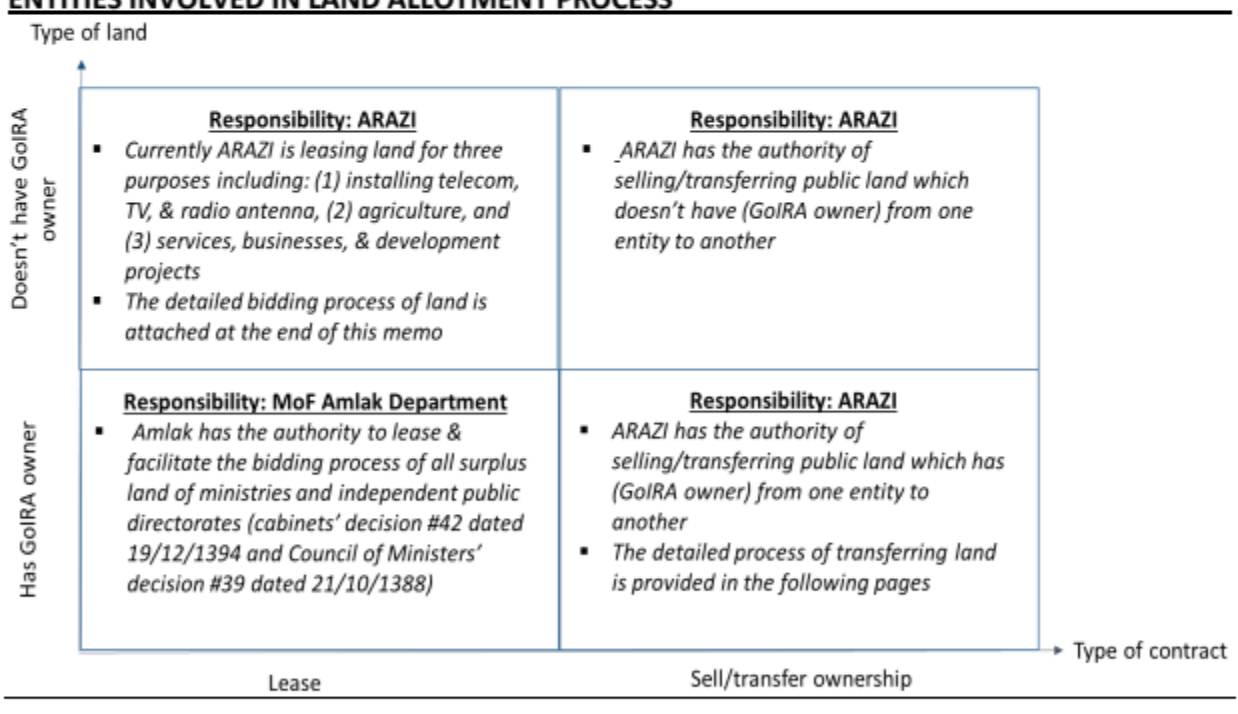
ENTITIES INVOLVED IN LAND ALLOTMENT PROCESS

Type of land

Doesn't have GoIRA owner

Responsibility: ARAZI
▪ Currently ARAZI is leasing land for three purposes including: (1) installing telecom, TV, & radio antenna, (2) agriculture, and (3) services, businesses, & development projects
▪ The detailed bidding process of land is attached at the end of this memo

Responsibility: ARAZI
▪ ARAZI has the authority of selling/transferring public land which doesn't have (GoIRA owner) from one entity to another

Has GoIRA owner

Responsibility: MoF Amlak Department
▪ Amlak has the authority to lease & facilitate the bidding process of all surplus land of ministries and independent public directorates (cabinets' decision #42 dated 19/12/1394 and Council of Ministers' decision #39 dated 21/10/1388)

Responsibility: ARAZI
▪ ARAZI has the authority of selling/transferring public land which has (GoIRA owner) from one entity to another
▪ The detailed process of transferring land is provided in the following pages

Type of contract

Lease

Sell/transfer ownership